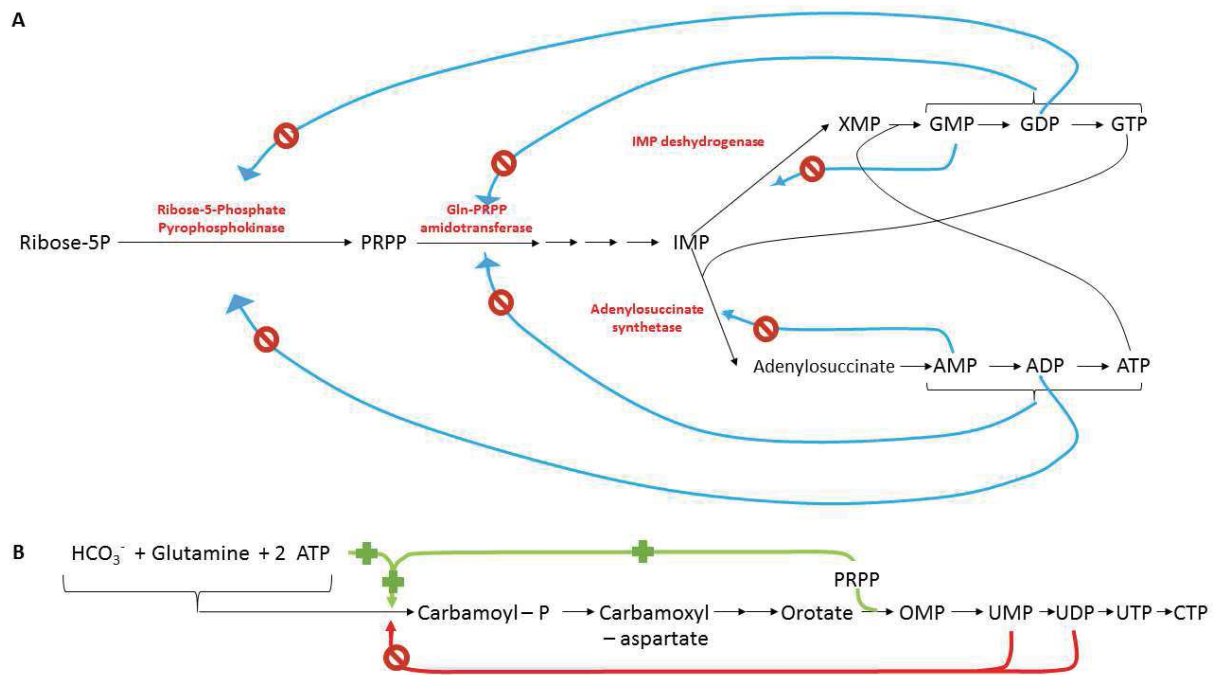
A

XMP → GMP → GDP → GTP

IMP deshydrogenase

Ribose-5-Phosphate Pyrophosphokinase

Gln-PRPP amidotransferase

Ribose-5P → PRPP → → → → IMP

Adenylosuccinate synthetase

Adenylosuccinate → AMP → ADP → ATP

B

$HCO_3^-$ + Glutamine + 2 ATP

PRPP

Carbamoyl – P → Carbamoxyl – aspartate → → Orotate → OMP → UMP → UDP → UTP → CTP